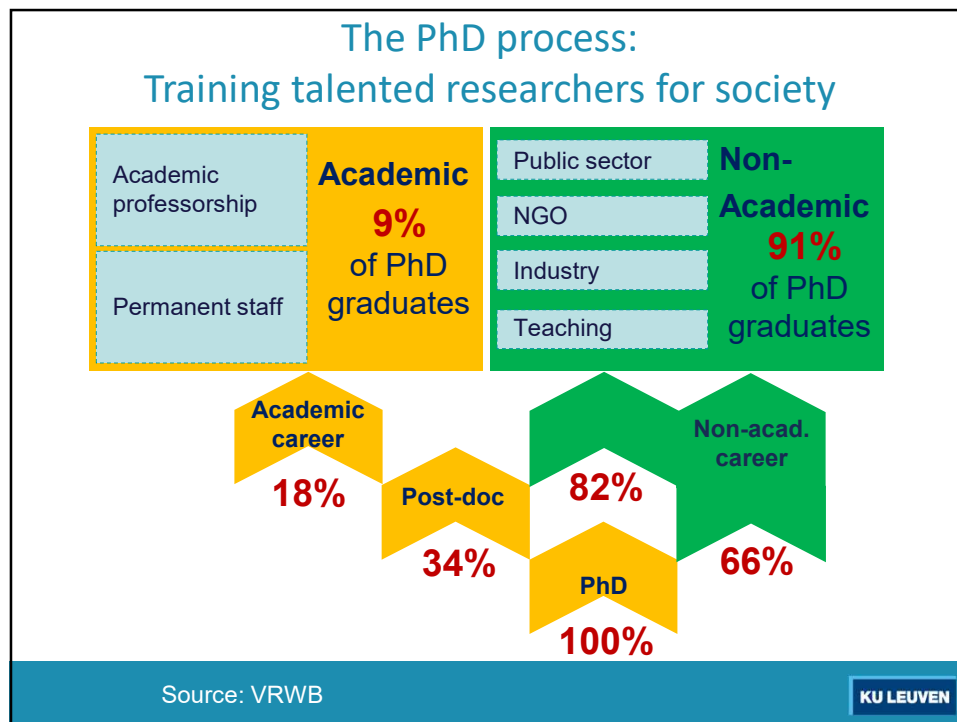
The PhD process:
Training talented researchers for society

Academic professorship

Permanent staff

Academic
9%
of PhD graduates

Public sector

NGO

Industry

Teaching

Non-Academic
91%
of PhD graduates

Academic career
18%

Post-doc
34%

82%

PhD
100%

Non-acad. career
66%

Source: VRWB

KU LEUVEN